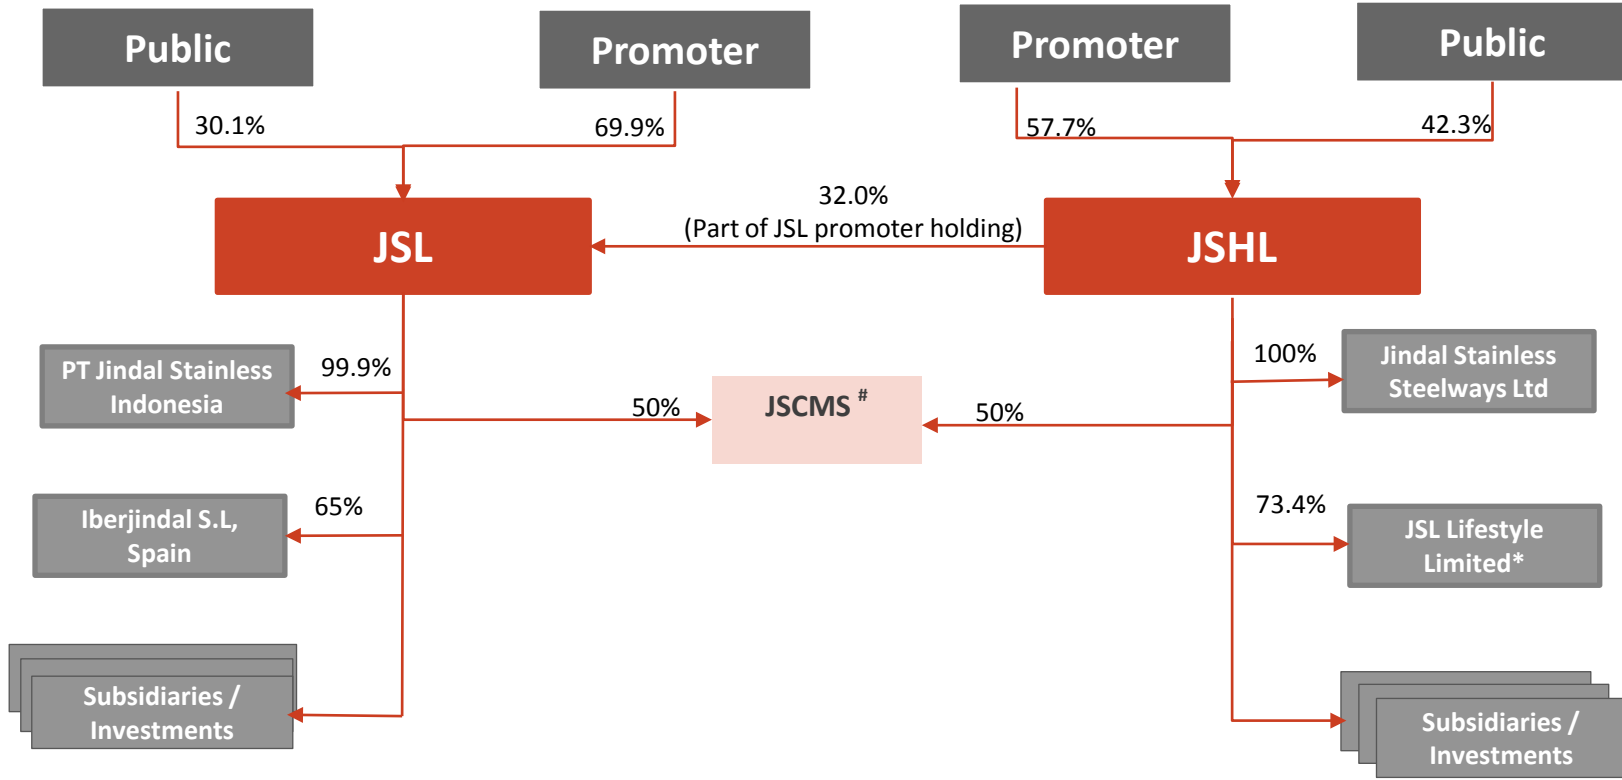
Public

Promoter

Promoter

Public

30.1%

69.9%

57.7%

42.3%

JSL

32.0%
(Part of JSL promoter holding)

JSHL

PT Jindal Stainless Indonesia

99.9%

50%

JSCMS #

50%

100%

Jindal Stainless Steelways Ltd

Iberjindal S.L, Spain

65%

73.4%

JSL Lifestyle Limited*

Subsidiaries / Investments

Subsidiaries / Investments